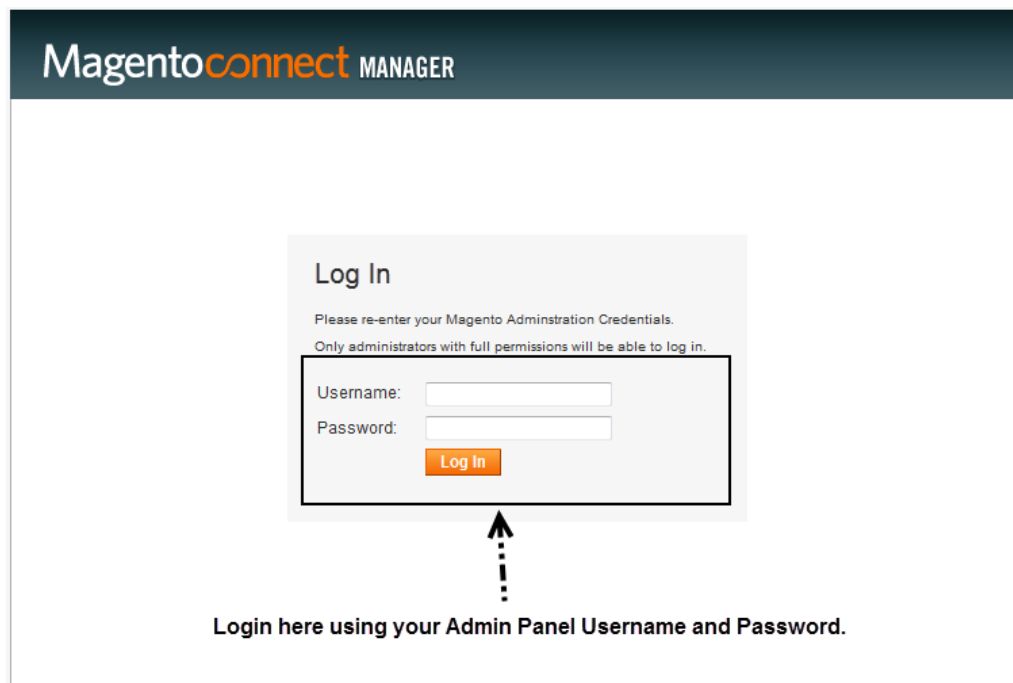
Magentoconnect MANAGER

Log In

Please re-enter your Magento Adminstration Credentials.

Only administrators with full permissions will be able to log in.

Username:

Password:

Log In

Login here using your Admin Panel Username and Password.